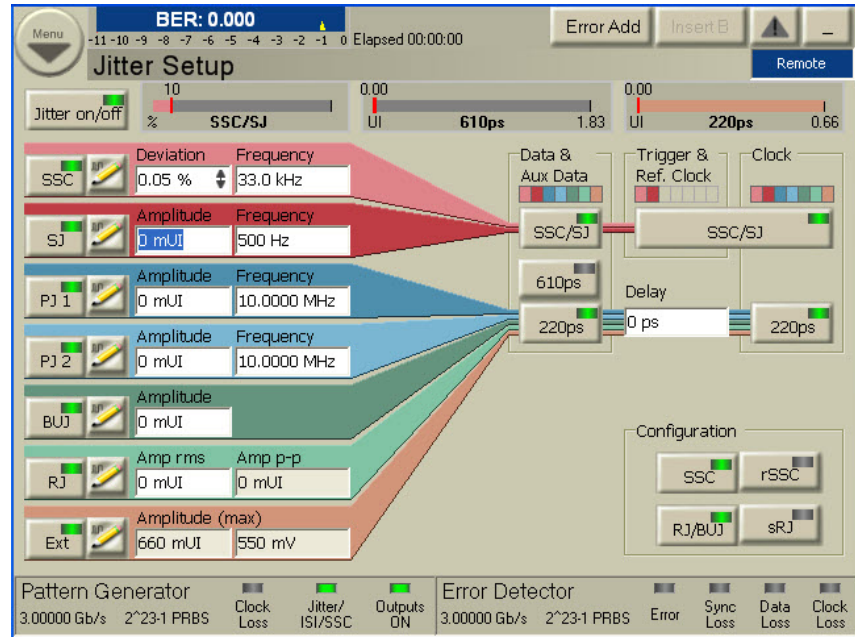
Menu

BER: 0.000

-11 -10 -9 -8 -7 -6 -5 -4 -3 -2 -1 0 Elapsed 00:00:00

Error Add

Insert B

_

Jitter Setup

Remote

Jitter on/off

10

% SSC/SJ

0.00

UI 610ps 1.83

0.00

UI 220ps 0.66

SSC

Deviation

0.05 %

Frequency

33.0 kHz

SJ

Amplitude

0 mUI

Frequency

500 Hz

PJ 1

Amplitude

0 mUI

Frequency

10.0000 MHz

PJ 2

Amplitude

0 mUI

Frequency

10.0000 MHz

BUJ

Amplitude

0 mUI

RJ

Amp rms

0 mUI

Amp p-p

0 mUI

Ext

Amplitude (max)

660 mUI

550 mV

Data & Aux Data

Trigger & Ref. Clock

Clock

SSC/SJ

SSC/SJ

610ps

Delay

220ps

0 ps

220ps

Configuration

SSC

rSSC

RJ/BUJ

sRJ

Pattern Generator

3.00000 Gb/s 2^23-1 PRBS

Clock Loss

Jitter/ ISI/SSC

Outputs ON

Error Detector

3.00000 Gb/s 2^23-1 PRBS

Error

Sync Loss

Data Loss

Clock Loss